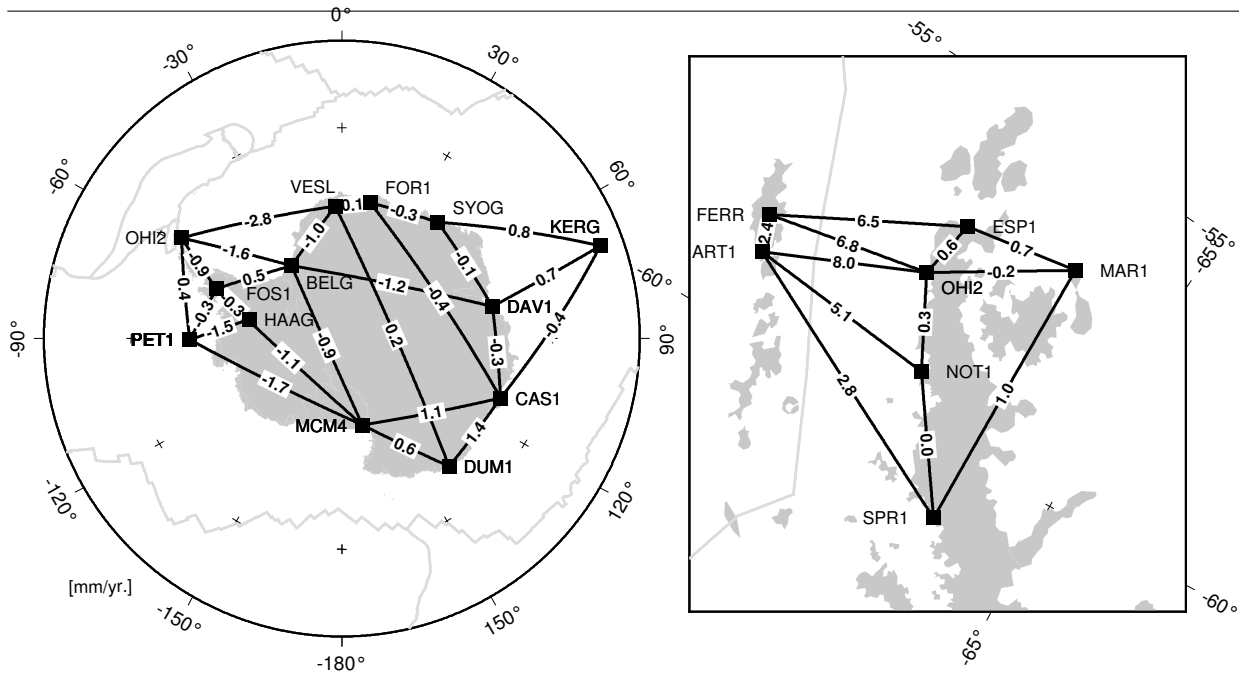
0°
-30°
30°
-60°
60°
-90°
90°
-120°
120°
-150°
150°
-180°
[mm/yr.]
VESL
FOR1
SYOG
KERG
OHI2
-2.8
0.1
-0.3
0.8
-1.6
-1.0
-0.1
0.7
0.5
BELG
-1.2
-0.4
DAV1
-0.9
FOS1
-0.3
-0.3
-0.4
-0.4
0.4
HAAG
-1.5
PET1
-1.1
-0.9
0.2
-0.3
-1.7
CAS1
MCM4
1.1
1.4
0.6
DUM1
-55°
-55°
-65°
-60°
-60°
-65°
FERR
6.5
ESP1
2.4
6.8
0.6
0.7
ART1
8.0
-0.2
MAR1
OHI2
5.1
0.3
NOT1
2.8
1.0
0.0
SPR1